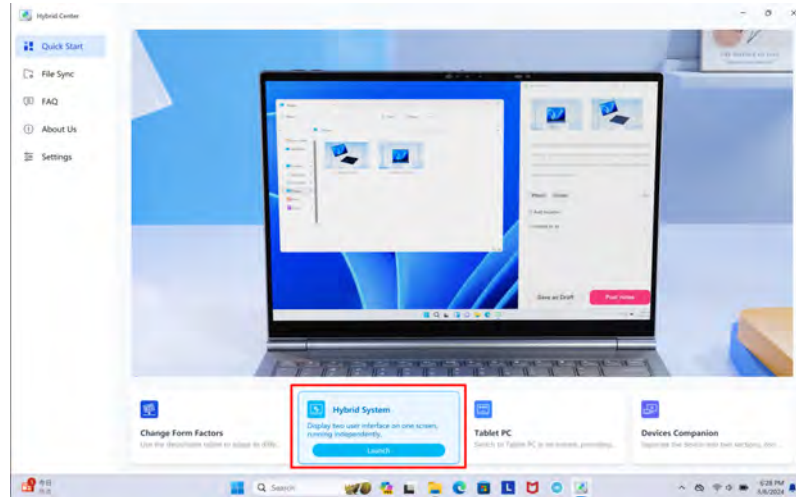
Hybrid Center

Quick Start
File Sync
FAQ
About Us
Settings

Save as Draft
Post Video

Change Form Factors
Use the detachable tablet to adapt to diffe...

Hybrid System
Display two user interface on one screen, running independently.
Launch

Tablet PC
Switch to Tablet PC in an instant, providing...

Devices Companion
Separate the device into two sections, for...

Search

6:28 PM
5/8/2024